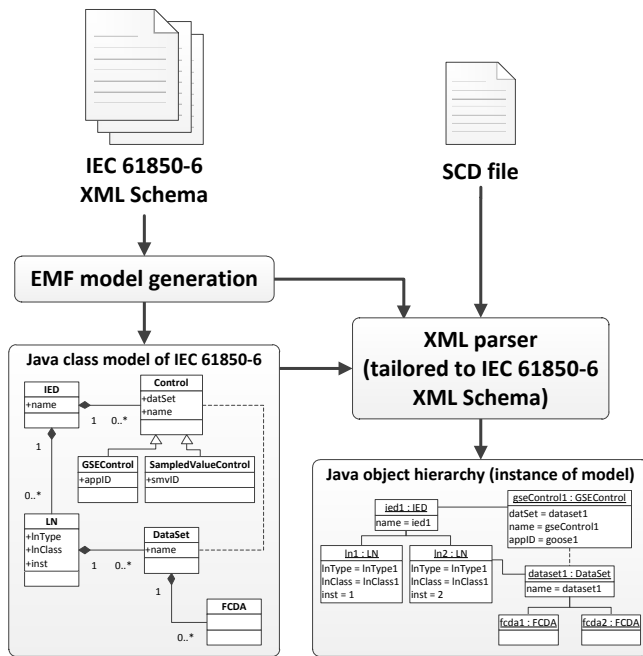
IEC 61850-6 XML Schema

SCD file

EMF model generation

XML parser (tailored to IEC 61850-6 XML Schema)

Java class model of IEC 61850-6

IED
+name

Control
+datSet
+name

1

0..*

1

GSEControl
+appID

SampledValueControl
+smvID

0..*

LN
+lnType
+lnClass
+inst

DataSet
+name

1

0..*

1

FCDA

0..*

Java object hierarchy (instance of model)

ied1 : IED
name = ied1

gseControl1 : GSEControl
datSet = dataset1
name = gseControl1
appID = goose1

ln1 : LN
lnType = lnType1
lnClass = lnClass1
inst = 1

ln2 : LN
lnType = lnType1
lnClass = lnClass1
inst = 2

dataset1 : DataSet
name = dataset1

fcda1 : FCDA

fcda2 : FCDA